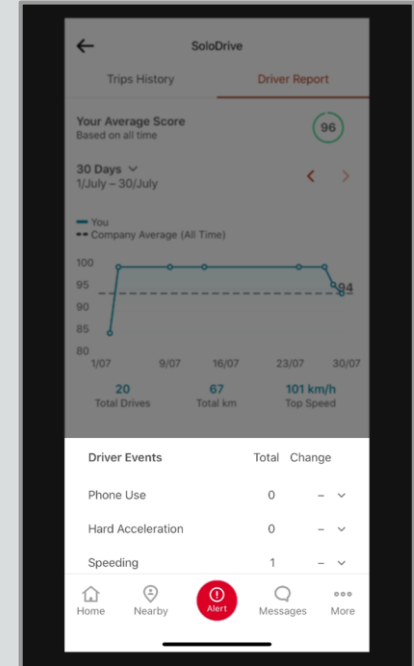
SoloDrive

Trips History
Driver Report

Your Average Score
Based on all time
96

30 Days
1/July – 30/July

You
Company Average (All Time)

100
95
90
85
80
94
1/07
9/07
16/07
23/07
30/07

20
Total Drives
67
Total km
101 km/h
Top Speed

| Driver Events | Total | Change |
|---|---|---|
| Phone Use | 0 | – |
| Hard Acceleration | 0 | – |
| Speeding | 1 | – |

Home
Nearby
Alert
Messages
More